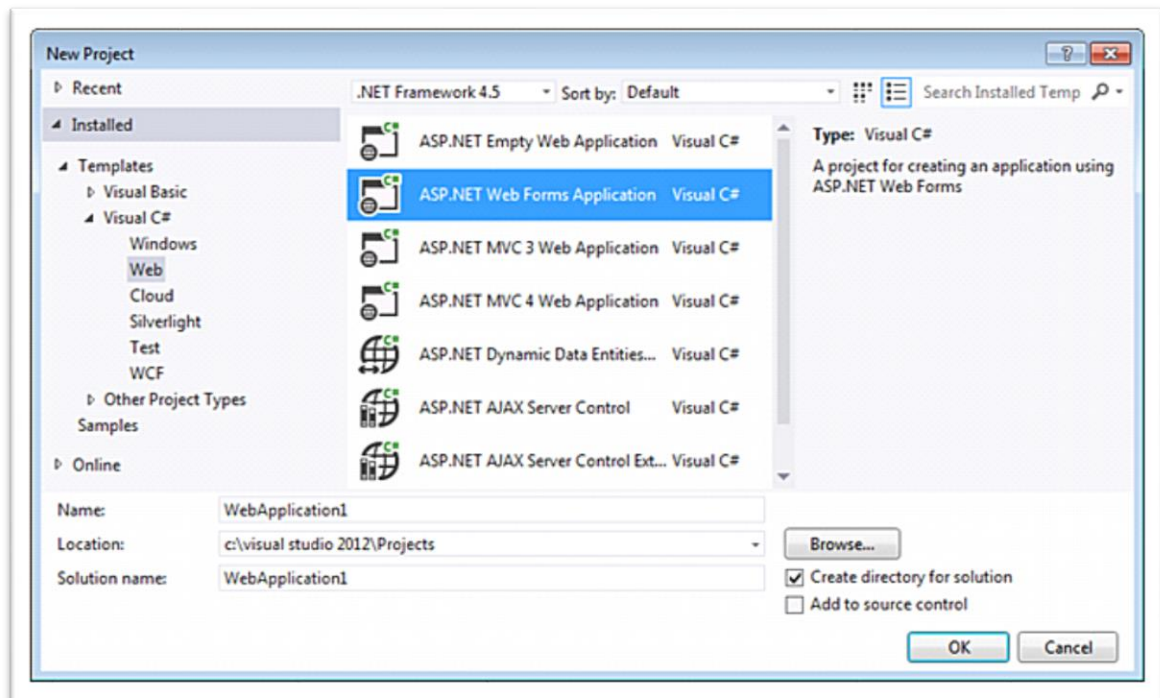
New Project

? X

▷ Recent

◢ Installed

◢ Templates
▷ Visual Basic
◢ Visual C#
Windows
Web
Cloud
Silverlight
Test
WCF
▷ Other Project Types
Samples

▷ Online

.NET Framework 4.5

Sort by: Default

Search Installed Temp

ASP.NET Empty Web Application Visual C#
ASP.NET Web Forms Application Visual C#
ASP.NET MVC 3 Web Application Visual C#
ASP.NET MVC 4 Web Application Visual C#
ASP.NET Dynamic Data Entities... Visual C#
ASP.NET AJAX Server Control Visual C#
ASP.NET AJAX Server Control Ext... Visual C#

Type: Visual C#

A project for creating an application using ASP.NET Web Forms

Name: WebApplication1

Location: c:\visual studio 2012\Projects

Browse...

Solution name: WebApplication1

Create directory for solution

Add to source control

OK

Cancel